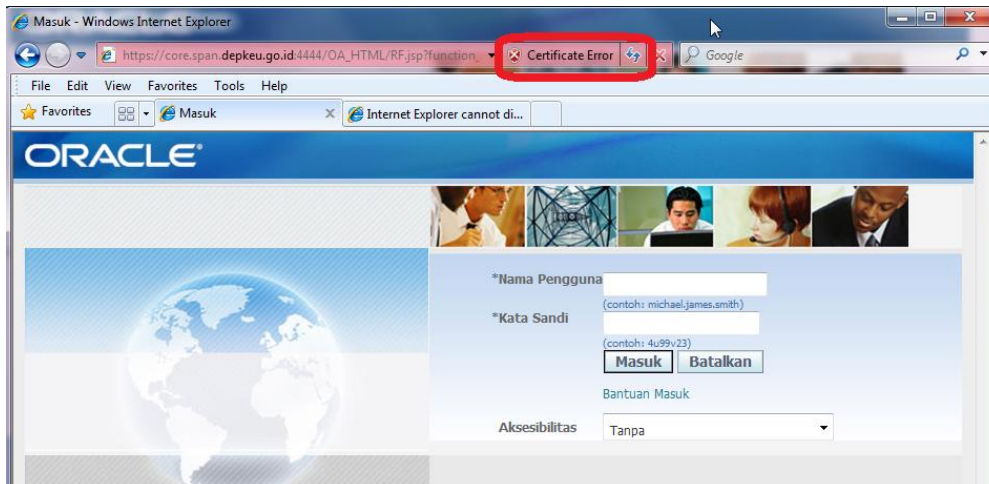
Masuk - Windows Internet Explorer

https://core.span.depkeu.go.id:4444/OA_HTML/RF.jsp?function_

Certificate Error

Google

File Edit View Favorites Tools Help

Favorites

Masuk

Internet Explorer cannot di...

ORACLE

*Nama Pengguna

(contoh: michael.james.smith)

*Kata Sandi

(contoh: 4u99v23)

Masuk Batalkan

Bantuan Masuk

Aksesibilitas Tanpa